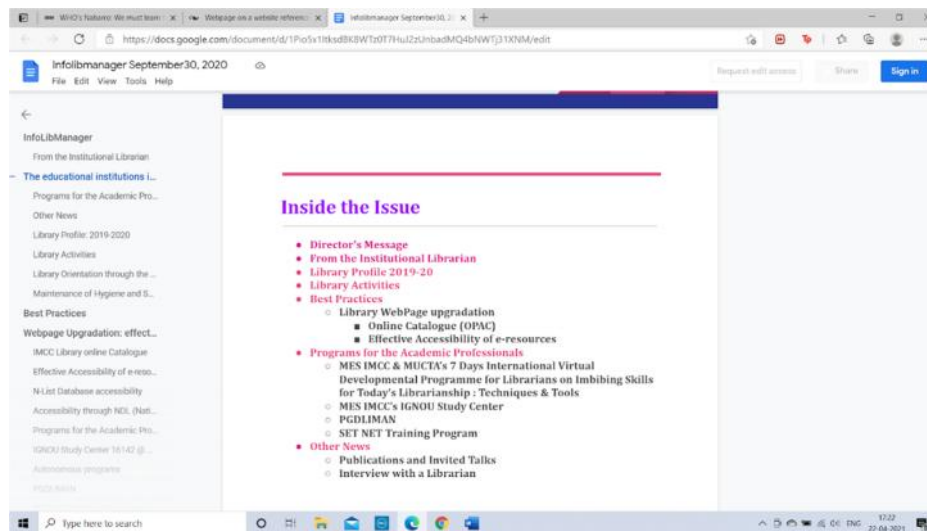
WHO's Natseno: We must learn | Webpage on a website reference | Infolibmanager September30, 2 | +

https://docs.google.com/document/d/1Pio5x1ltksd8K8WTz0T7HuJ2zUnbadMQ4bNWTj31XNM/edit

Infolibmanager September30, 2020
File Edit View Tools Help

Request edit access | Share | Sign in

InfoLibManager
From the Institutional Librarian
The educational institutions i...
Programs for the Academic Pro...
Other News
Library Profile: 2019-2020
Library Activities
Library Orientation through the ...
Maintenance of Hygiene and S...
Best Practices
Webpage Upgradation: effect...
IMCC Library online Catalogue
Effective Accessibility of e-reso...
N-List Database accessibility
Accessibility through NDL (Nati...
Programs for the Academic Pro...
IGNOU Study Center 16142 @...
Autonomous programs
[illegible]

Inside the Issue

- Director's Message
- From the Institutional Librarian
- Library Profile 2019-20
- Library Activities
- Best Practices
  - Library WebPage upgradation
    - Online Catalogue (OPAC)
    - Effective Accessibility of e-resources
- Programs for the Academic Professionals
  - MES IMCC & MUCTA's 7 Days International Virtual Developmental Programme for Librarians on Imbibing Skills for Today's Librarianship : Techniques & Tools
  - MES IMCC's IGNOU Study Center
  - PGDLIMAN
  - SET NET Training Program
- Other News
  - Publications and Invited Talks
  - Interview with a Librarian

Type here to search

ENG 17:22 22-04-2021